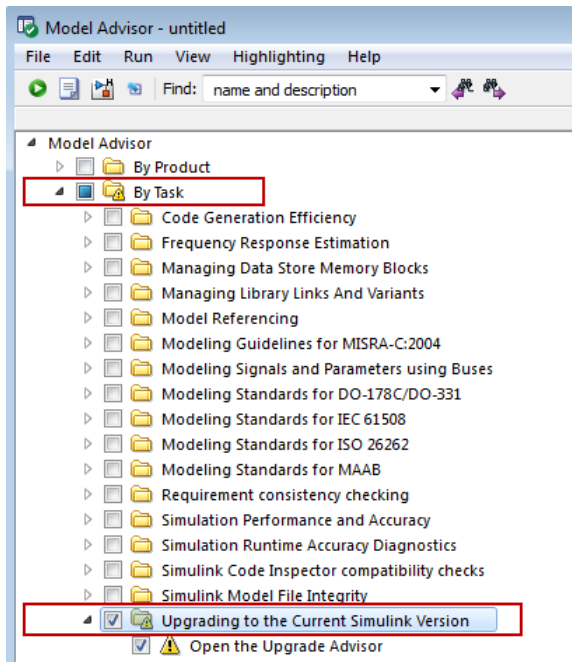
Model Advisor - untitled

File Edit Run View Highlighting Help

Find: name and description

Model Advisor
By Product
By Task
Code Generation Efficiency
Frequency Response Estimation
Managing Data Store Memory Blocks
Managing Library Links And Variants
Model Referencing
Modeling Guidelines for MISRA-C:2004
Modeling Signals and Parameters using Buses
Modeling Standards for DO-178C/DO-331
Modeling Standards for IEC 61508
Modeling Standards for ISO 26262
Modeling Standards for MAAB
Requirement consistency checking
Simulation Performance and Accuracy
Simulation Runtime Accuracy Diagnostics
Simulink Code Inspector compatibility checks
Simulink Model File Integrity
Upgrading to the Current Simulink Version
Open the Upgrade Advisor